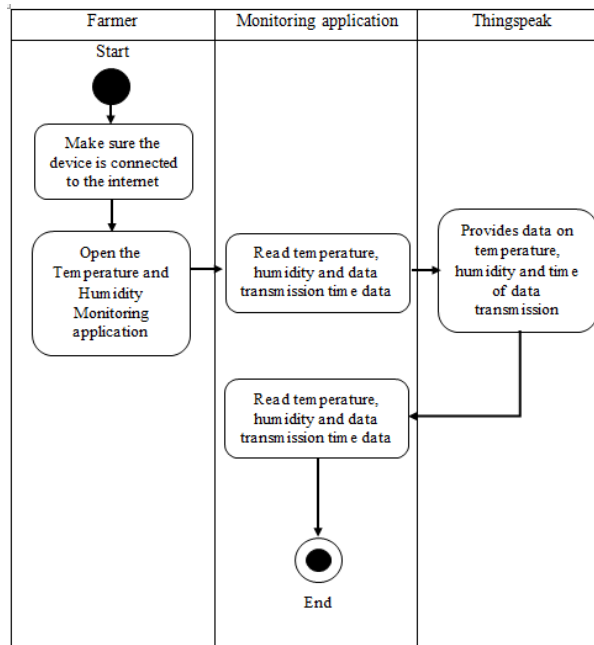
| Farmer | Monitoring application | Thingspeak |
|---|---|---|

Start

Make sure the device is connected to the internet

Open the Temperature and Humidity Monitoring application

Read temperature, humidity and data transmission time data

Provides data on temperature, humidity and time of data transmission

Read temperature, humidity and data transmission time data

End